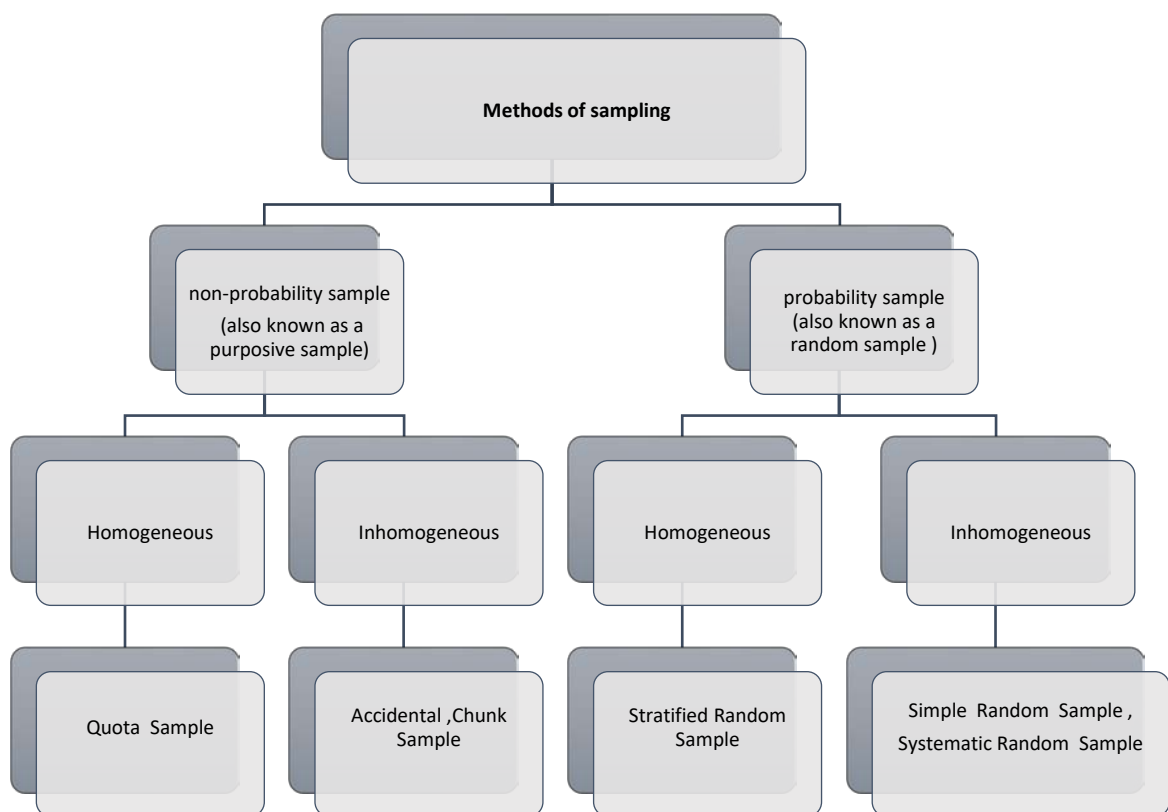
Methods of sampling

non-probability sample (also known as a purposive sample)

probability sample (also known as a random sample )

Homogeneous

Inhomogeneous

Homogeneous

Inhomogeneous

Quota Sample

Accidental ,Chunk Sample

Stratified Random Sample

Simple Random Sample , Systematic Random Sample